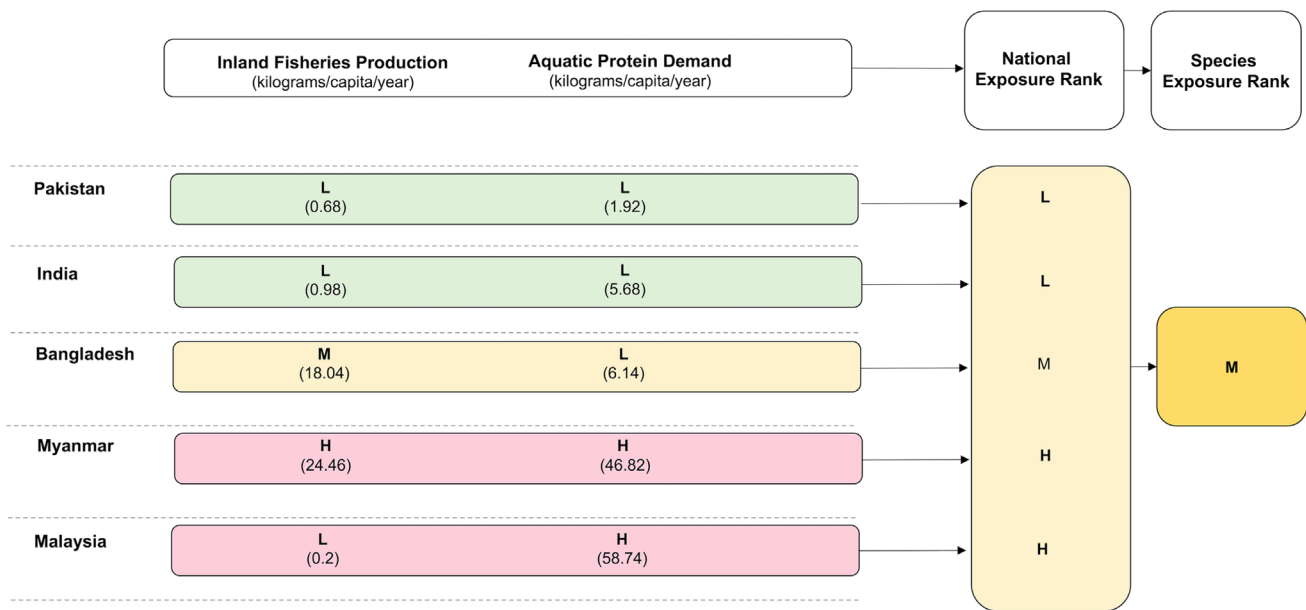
Inland Fisheries Production
(kilograms/capita/year)

Aquatic Protein Demand
(kilograms/capita/year)

National Exposure Rank

Species Exposure Rank

Pakistan

L
(0.68)

L
(1.92)

India

L
(0.98)

L
(5.68)

Bangladesh

M
(18.04)

L
(6.14)

Myanmar

H
(24.46)

H
(46.82)

Malaysia

L
(0.2)

H
(58.74)

L

L

M

H

H

M